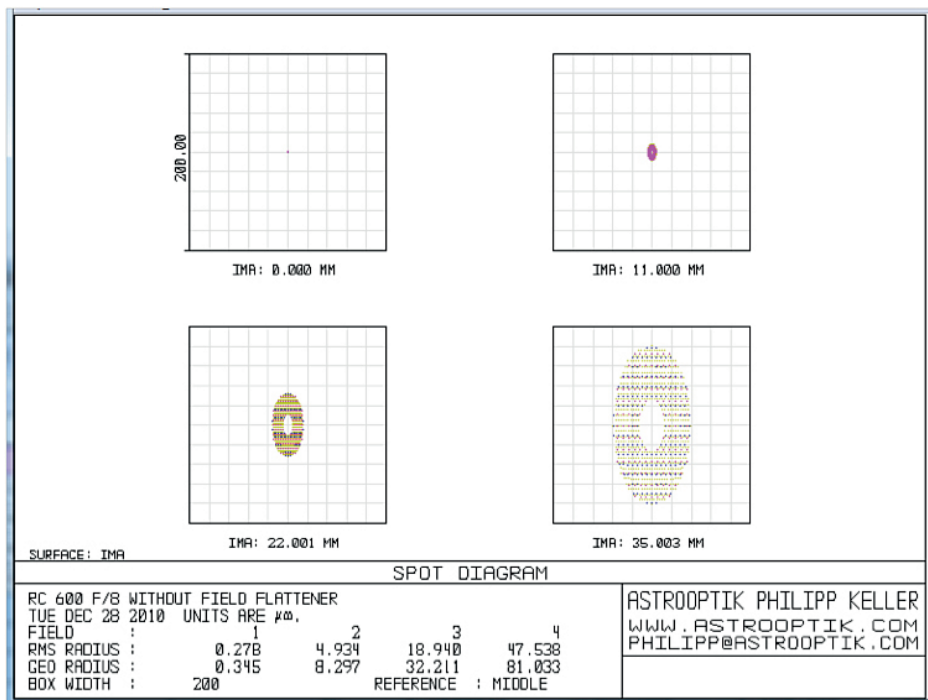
200.00

IMA: 0.000 MM

IMA: 11.000 MM

IMA: 22.001 MM

IMA: 35.003 MM

SURFACE: IMA

SPOT DIAGRAM

RC 600 F/8 WITHOUT FIELD FLATTENER
TUE DEC 28 2010 UNITS ARE µm.

| FIELD | : | 1 | 2 | 3 | 4 |
|---|---|---|---|---|---|
| RMS RADIUS | : | 0.278 | 4.934 | 18.940 | 47.538 |
| GEO RADIUS | : | 0.345 | 8.297 | 32.211 | 81.033 |
| BOX WIDTH | : | 200 | | REFERENCE | : MIDDLE |

ASTROOPTIK PHILIPP KELLER
WWW.ASTROOPTIK.COM
PHILIPP@ASTROOPTIK.COM